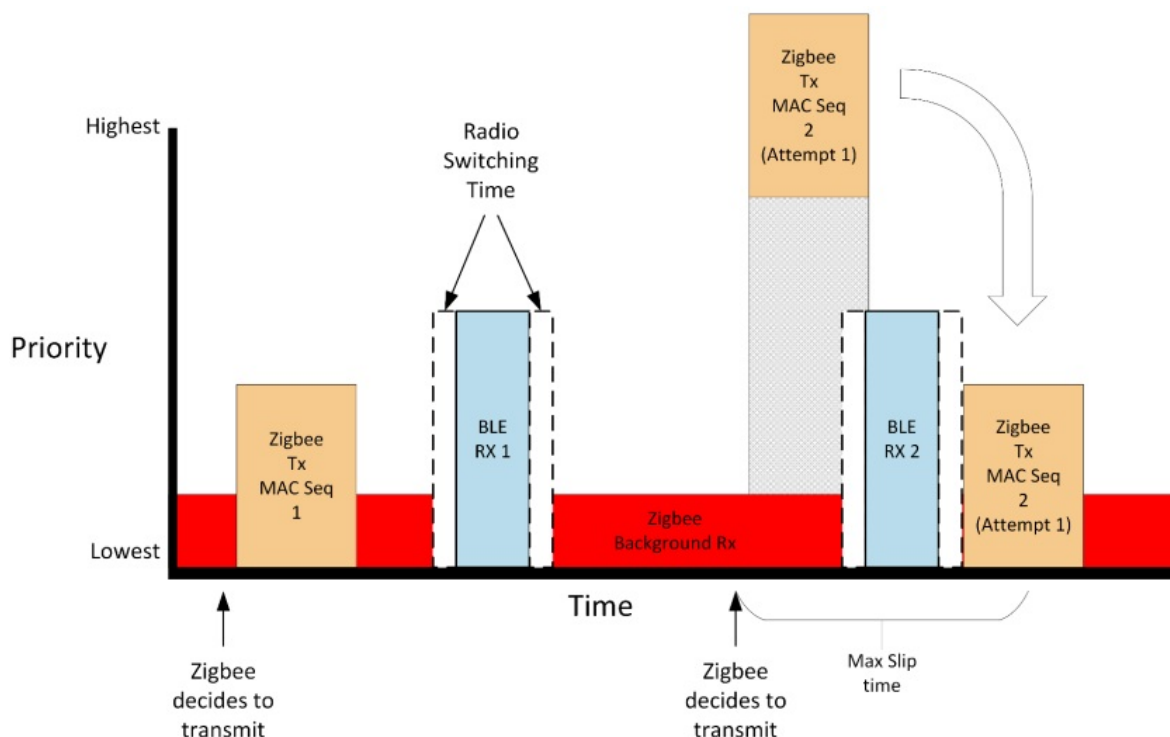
Highest

Priority

Lowest

Radio Switching Time

Zigbee Tx MAC Seq 1

BLE RX 1

Zigbee Background Rx

Zigbee Tx MAC Seq 2 (Attempt 1)

BLE RX 2

Zigbee Tx MAC Seq 2 (Attempt 1)

Time

Zigbee decides to transmit

Zigbee decides to transmit

Max Slip time